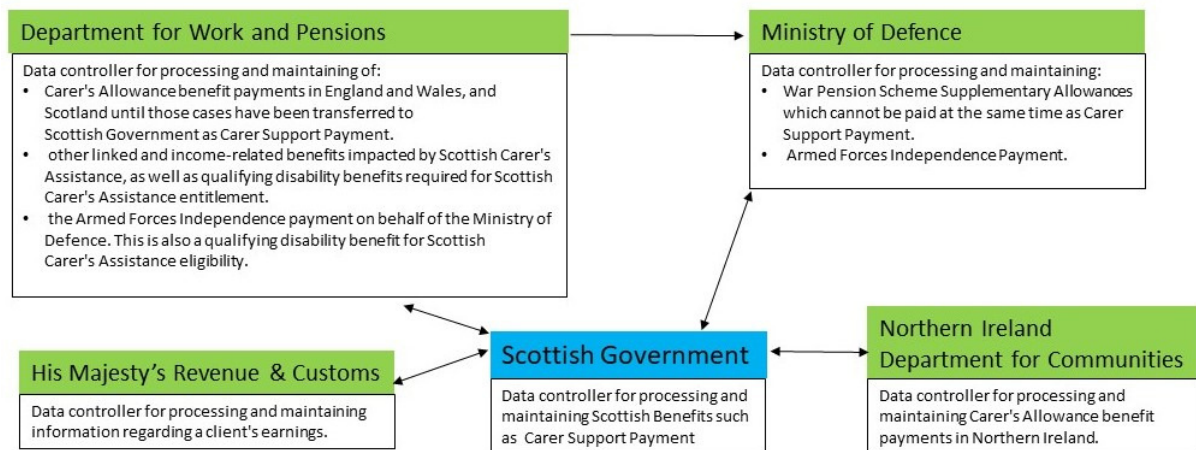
Department for Work and Pensions

Data controller for processing and maintaining of:
- Carer's Allowance benefit payments in England and Wales, and Scotland until those cases have been transferred to Scottish Government as Carer Support Payment.
- other linked and income-related benefits impacted by Scottish Carer's Assistance, as well as qualifying disability benefits required for Scottish Carer's Assistance entitlement.
- the Armed Forces Independence payment on behalf of the Ministry of Defence. This is also a qualifying disability benefit for Scottish Carer's Assistance eligibility.

Ministry of Defence

Data controller for processing and maintaining:
- War Pension Scheme Supplementary Allowances which cannot be paid at the same time as Carer Support Payment.
- Armed Forces Independence Payment.

His Majesty's Revenue & Customs

Data controller for processing and maintaining information regarding a client's earnings.

Scottish Government

Data controller for processing and maintaining Scottish Benefits such as Carer Support Payment

Northern Ireland Department for Communities

Data controller for processing and maintaining Carer's Allowance benefit payments in Northern Ireland.